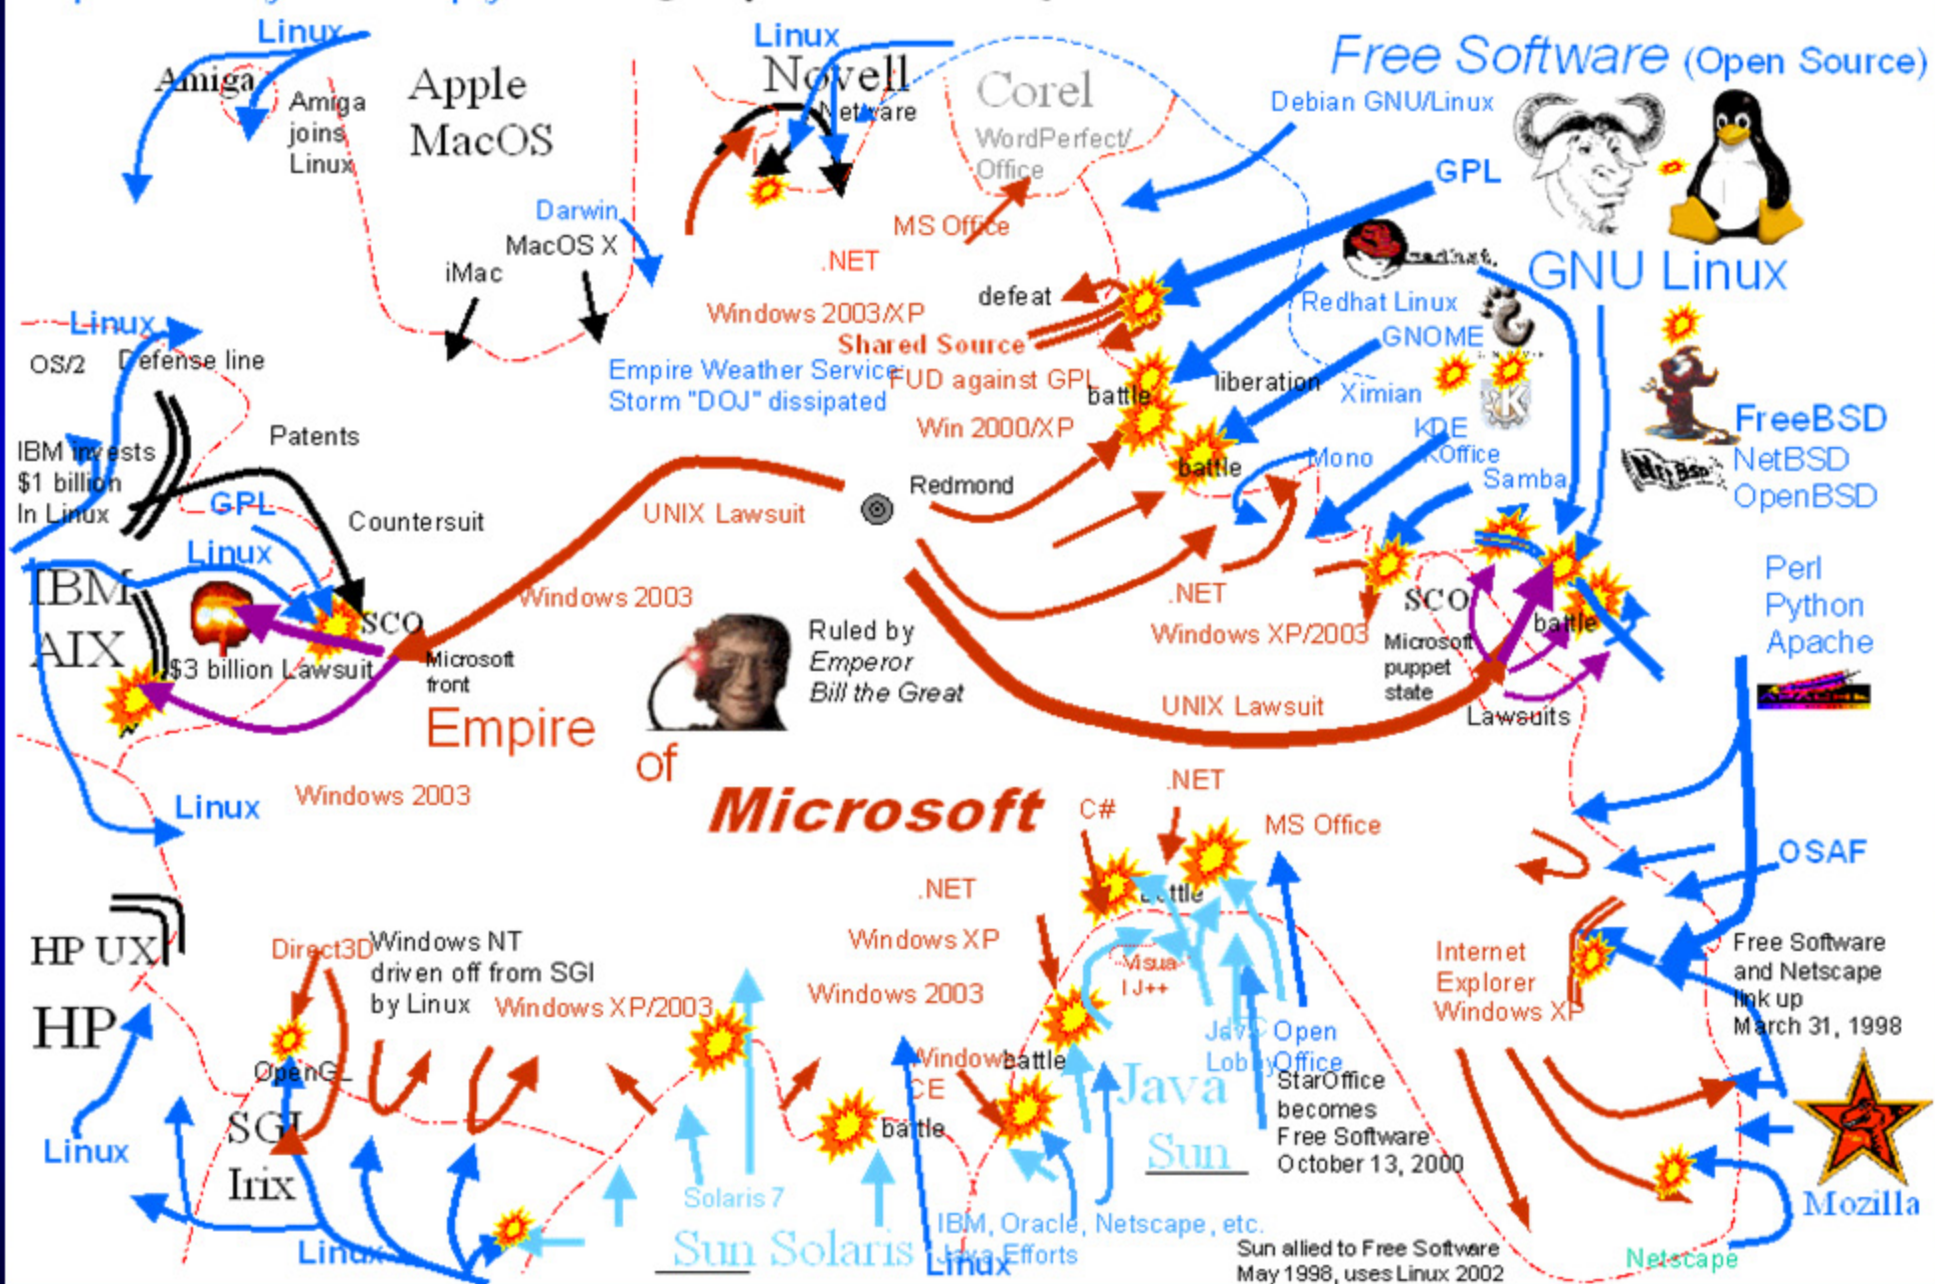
Linux
Amiga
Amiga joins Linux
Apple MacOS
Linux
Novell
Netware
Corel
WordPerfect/ Office
Free Software (Open Source)
Debian GNU/Linux
GPL
GNU Linux
Darwin
MacOS X
iMac
MS Office
.NET
Windows 2003/XP
defeat
Shared Source
Redhat Linux
GNOME
Empire Weather Service
Storm "DOJ" dissipated
FUD against GPL
battle
liberation
Ximian
Linux
OS/2
Defense line
Patents
IBM invests $1 billion In Linux
GPL
Countersuit
Win 2000/XP
Redmond
battle
Mono
KDE
KOffice
Samba
FreeBSD
NetBSD
OpenBSD
UNIX Lawsuit
Linux
IBM AIX
SCO
$3 billion Lawsuit
Microsoft front
Windows 2003
Ruled by Emperor Bill the Great
.NET
Windows XP/2003
SCO
Microsoft puppet state
battle
Perl
Python
Apache
UNIX Lawsuit
Lawsuits
Empire
of
Microsoft
Linux
Windows 2003
.NET
C#
MS Office
OSAF
.NET
battle
HP UX
HP
Direct3D
Windows NT driven off from SGI by Linux
Windows XP
Windows XP/2003
Windows 2003
Visual J++
Internet Explorer Windows XP
Free Software and Netscape link up March 31, 1998
Java Lobby
Open Office
OpenGL
Windows CE
battle
Java
StarOffice becomes Free Software October 13, 2000
SGI Irix
battle
Sun
Linux
Solaris 7
Mozilla
Linux
Sun Solaris
IBM, Oracle, Netscape, etc.
Java Efforts
Linux
Sun allied to Free Software May 1998, uses Linux 2002
Netscape